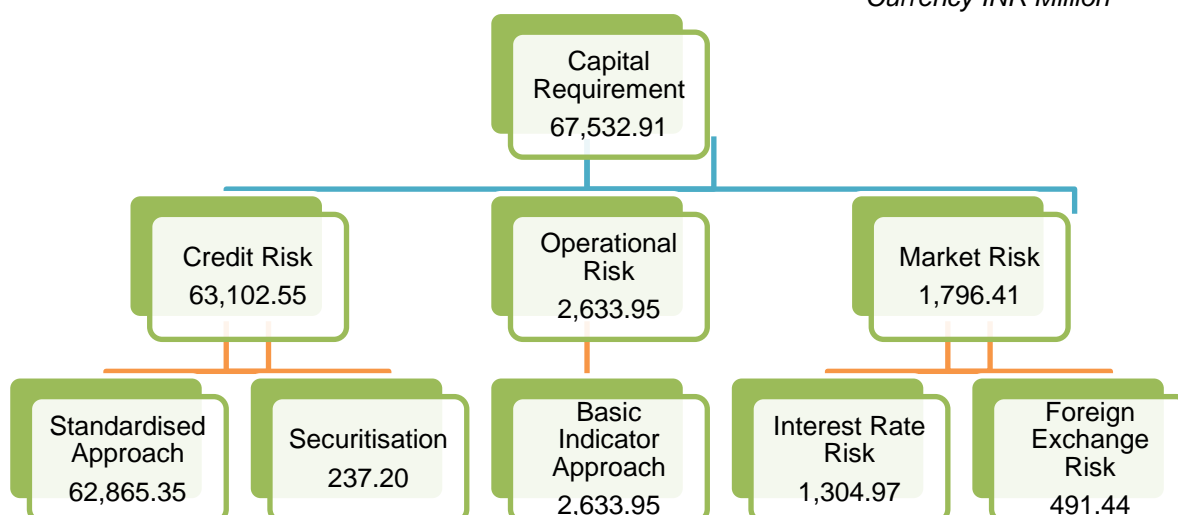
Currency INR Million

Capital Requirement 67,532.91

Credit Risk 63,102.55

Operational Risk 2,633.95

Market Risk 1,796.41

Standardised Approach 62,865.35

Securitisation 237.20

Basic Indicator Approach 2,633.95

Interest Rate Risk 1,304.97

Foreign Exchange Risk 491.44